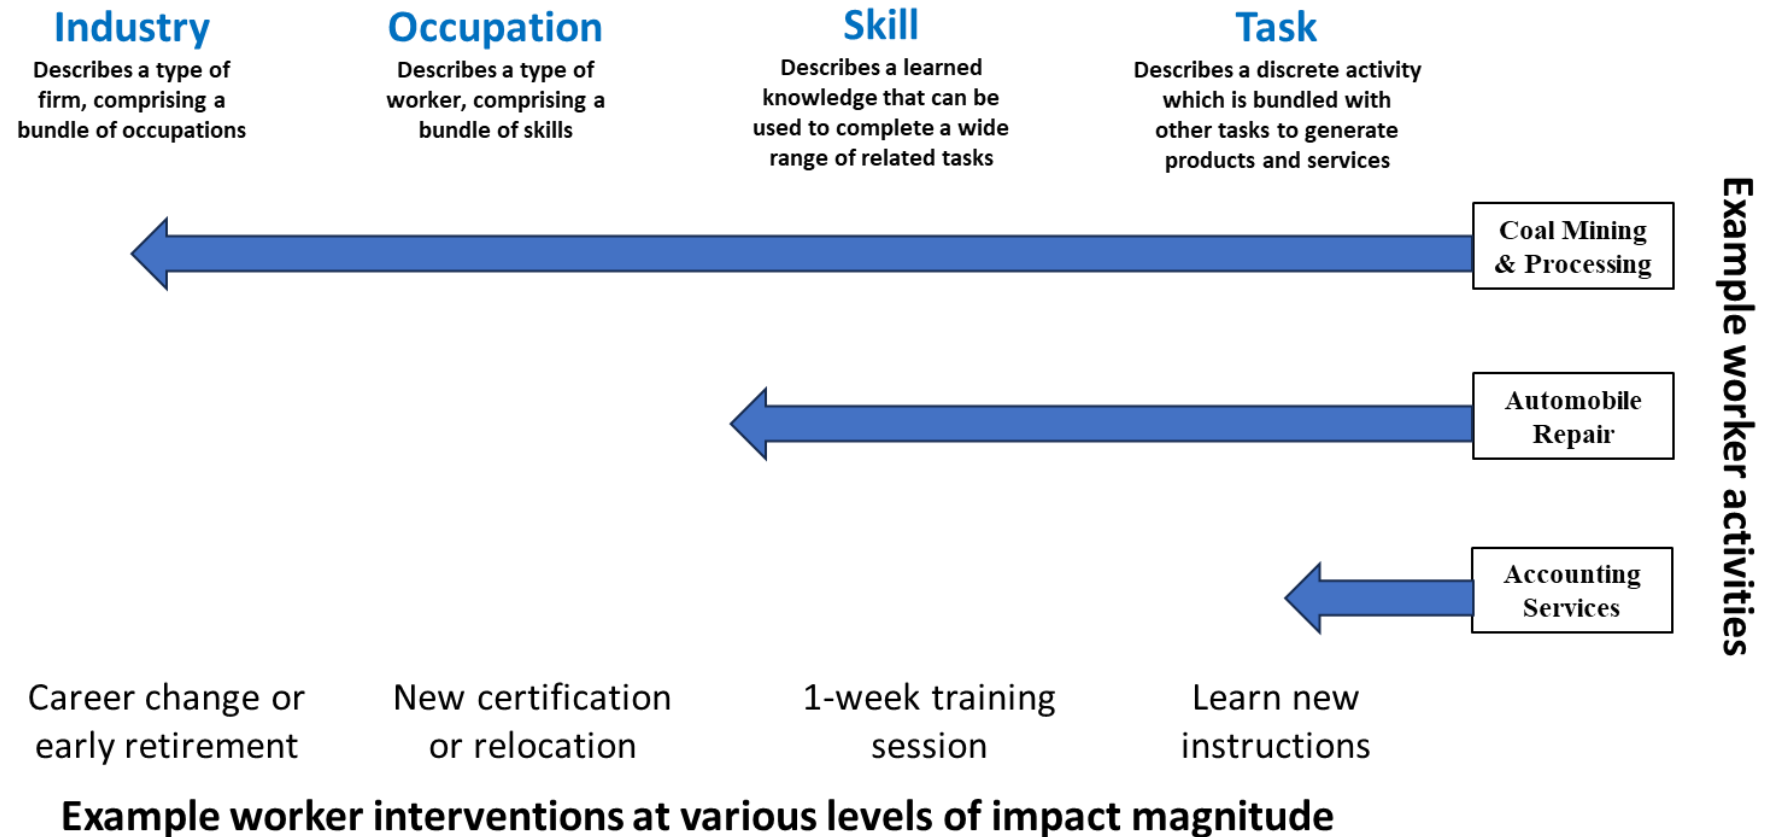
Industry
Describes a type of firm, comprising a bundle of occupations

Occupation
Describes a type of worker, comprising a bundle of skills

Skill
Describes a learned knowledge that can be used to complete a wide range of related tasks

Task
Describes a discrete activity which is bundled with other tasks to generate products and services

Coal Mining & Processing

Automobile Repair

Accounting Services

Example worker activities

Career change or early retirement

New certification or relocation

1-week training session

Learn new instructions

Example worker interventions at various levels of impact magnitude